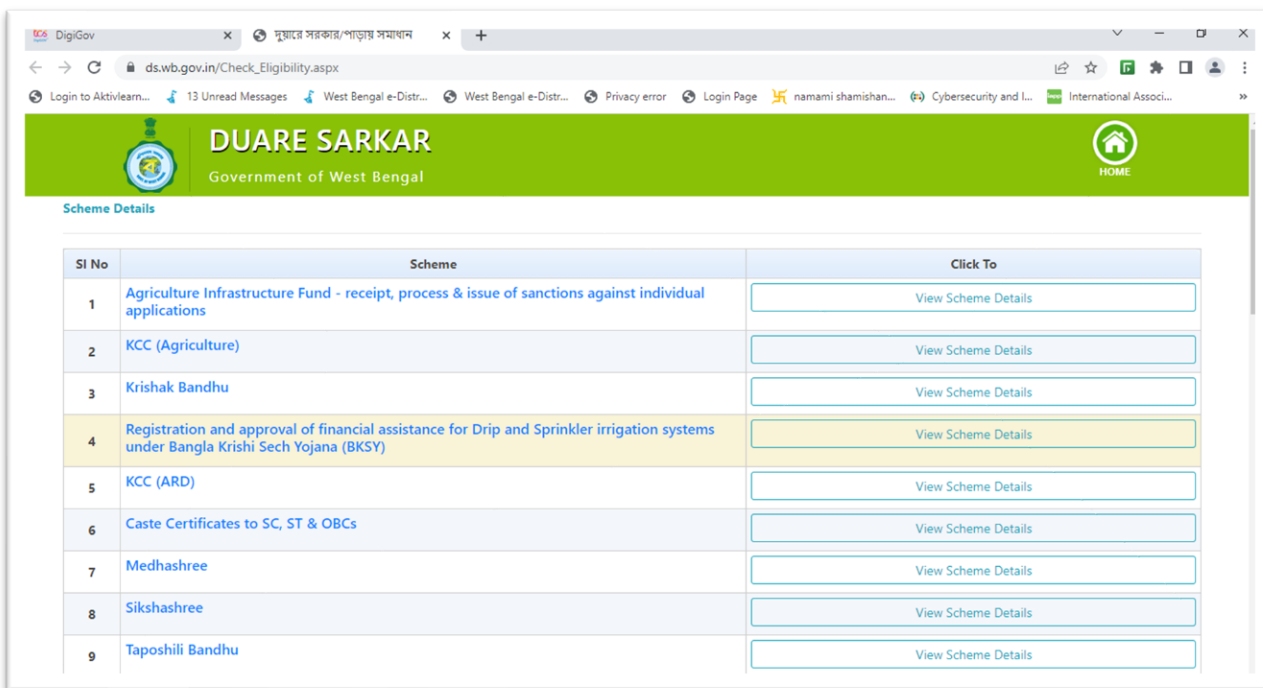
DigiGov × দুয়ারে সরকার/পাড়ায় সমাধান × +

ds.wb.gov.in/Check_Eligibility.aspx

Login to Aktivlearn... 13 Unread Messages West Bengal e-Distr... West Bengal e-Distr... Privacy error Login Page namami shamishan... Cybersecurity and I... International Associ... »

DUARE SARKAR
Government of West Bengal

HOME

Scheme Details

| Sl No | Scheme | Click To |
|---|---|---|
| 1 | Agriculture Infrastructure Fund - receipt, process & issue of sanctions against individual applications | View Scheme Details |
| 2 | KCC (Agriculture) | View Scheme Details |
| 3 | Krishak Bandhu | View Scheme Details |
| 4 | Registration and approval of financial assistance for Drip and Sprinkler irrigation systems under Bangla Krishi Sech Yojana (BKSY) | View Scheme Details |
| 5 | KCC (ARD) | View Scheme Details |
| 6 | Caste Certificates to SC, ST & OBCs | View Scheme Details |
| 7 | Medhashree | View Scheme Details |
| 8 | Sikshashree | View Scheme Details |
| 9 | Taposhili Bandhu | View Scheme Details |